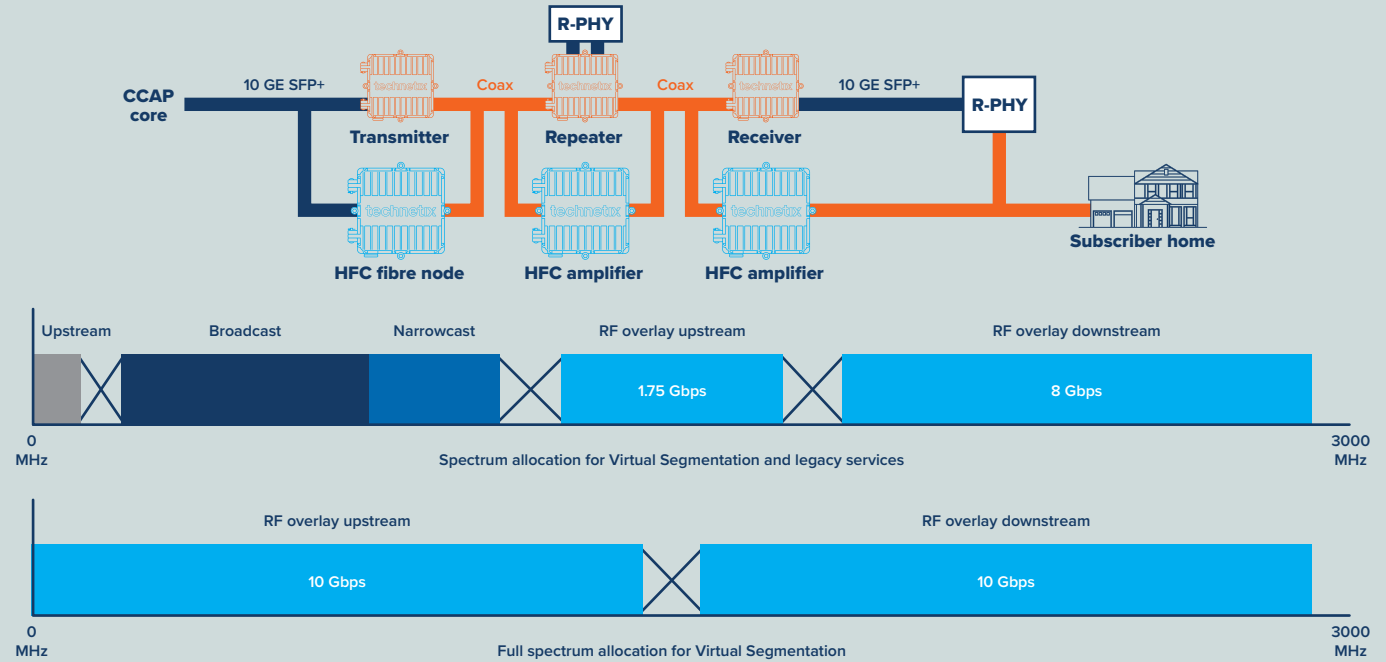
R-PHY

CCAP core

10 GE SFP+

technetix

Coax

technetix

Coax

technetix

10 GE SFP+

R-PHY

Transmitter

Repeater

Receiver

technetix

technetix

technetix

Subscriber home

HFC fibre node

HFC amplifier

HFC amplifier

Upstream

Broadcast

Narrowcast

RF overlay upstream

RF overlay downstream

1.75 Gbps

8 Gbps

0 MHz

Spectrum allocation for Virtual Segmentation and legacy services

3000 MHz

RF overlay upstream

RF overlay downstream

10 Gbps

10 Gbps

0 MHz

Full spectrum allocation for Virtual Segmentation

3000 MHz